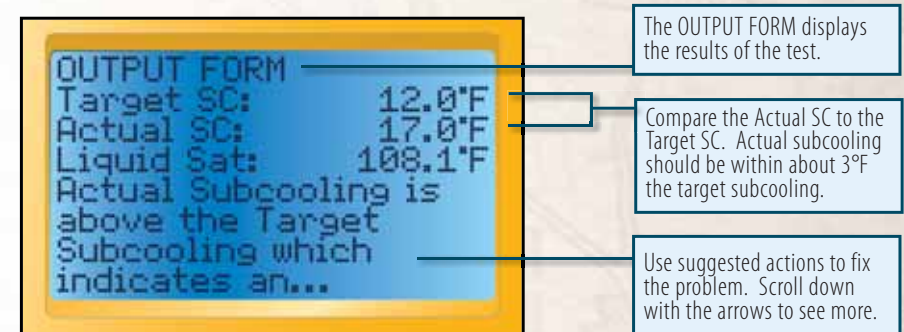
OUTPUT FORM
Target SC: 12.0°F
Actual SC: 17.0°F
Liquid Sat: 108.1°F
Actual Subcooling is above the Target Subcooling which indicates an...

The OUTPUT FORM displays the results of the test.

Compare the Actual SC to the Target SC. Actual subcooling should be within about 3°F the target subcooling.

Use suggested actions to fix the problem. Scroll down with the arrows to see more.